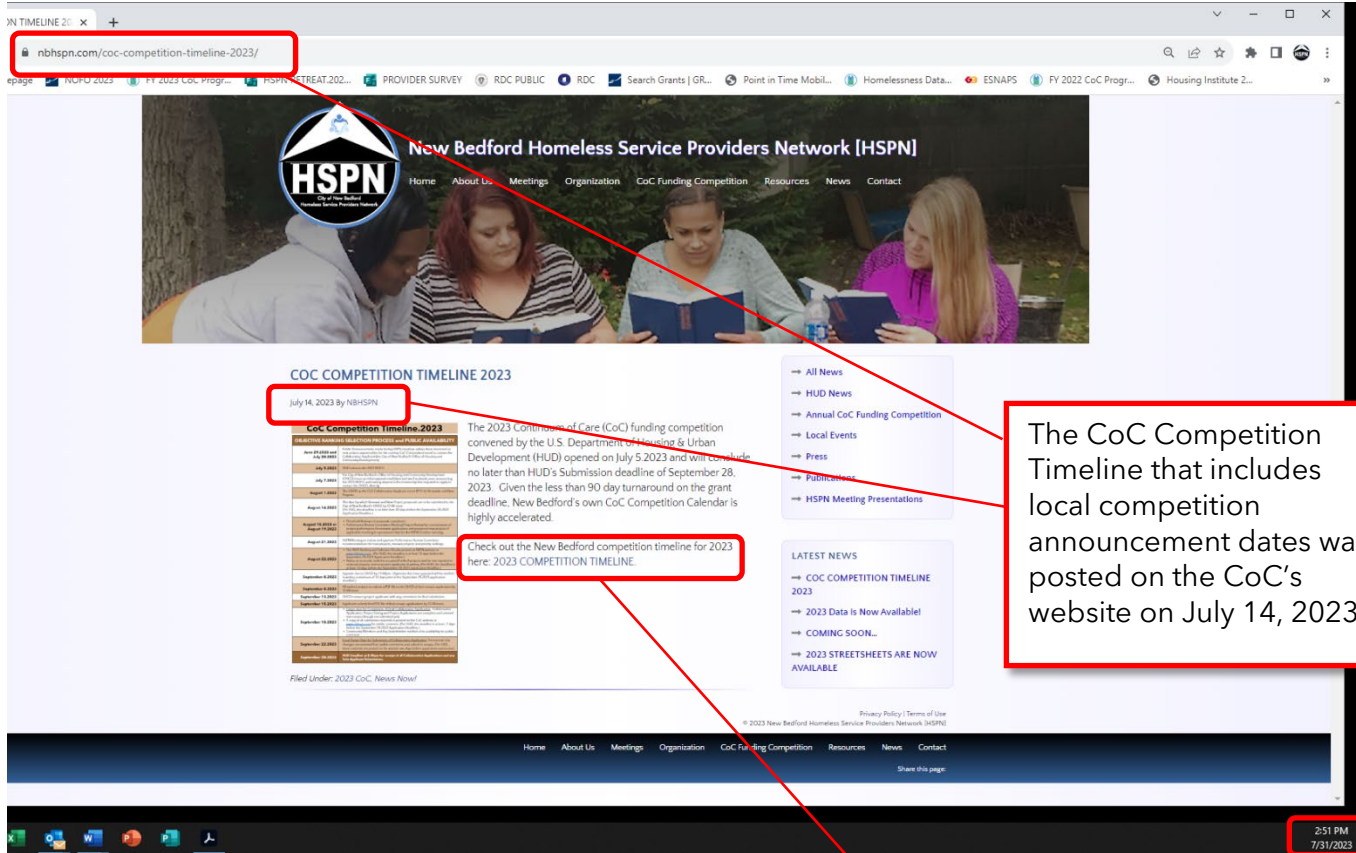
ON TIMELINE 20

nbhspn.com/coc-competition-timeline-2023/

epage NOFO 2023 FY 2023 CoC Progr... HSPN RETREAT.202... PROVIDER SURVEY RDC PUBLIC RDC Search Grants | GR... Point in Time Mobil... Homelessness Data... ESNAPS FY 2022 CoC Progr... Housing Institute 2...

HSPN
City of New Bedford Homeless Service Providers Network

New Bedford Homeless Service Providers Network [HSPN]

Home About Us Meetings Organization CoC Funding Competition Resources News Contact

COC COMPETITION TIMELINE 2023

July 14, 2023 By NBHSPN

CoC Competition Timeline.2023

The 2023 Continuum of Care (CoC) funding competition convened by the U.S. Department of Housing & Urban Development (HUD) opened on July 5.2023 and will conclude no later than HUD's Submission deadline of September 28, 2023. Given the less than 90 day turnaround on the grant deadline, New Bedford's own CoC Competition Calendar is highly accelerated.

Check out the New Bedford competition timeline for 2023 here: 2023 COMPETITION TIMELINE.

Filed Under: 2023 CoC, News Now!

→ All News
→ HUD News
→ Annual CoC Funding Competition
→ Local Events
→ Press
→ Publications
→ HSPN Meeting Presentations

LATEST NEWS
→ COC COMPETITION TIMELINE 2023
→ 2023 Data Is Now Available!
→ COMING SOON...
→ 2023 STREETSHEETS ARE NOW AVAILABLE

Privacy Policy | Terms of Use
© 2023 New Bedford Homeless Service Providers Network [HSPN]

Home About Us Meetings Organization CoC Funding Competition Resources News Contact
Share this page:

The CoC Competition Timeline that includes local competition announcement dates wa posted on the CoC's website on July 14, 2023

2:51 PM
7/31/2023